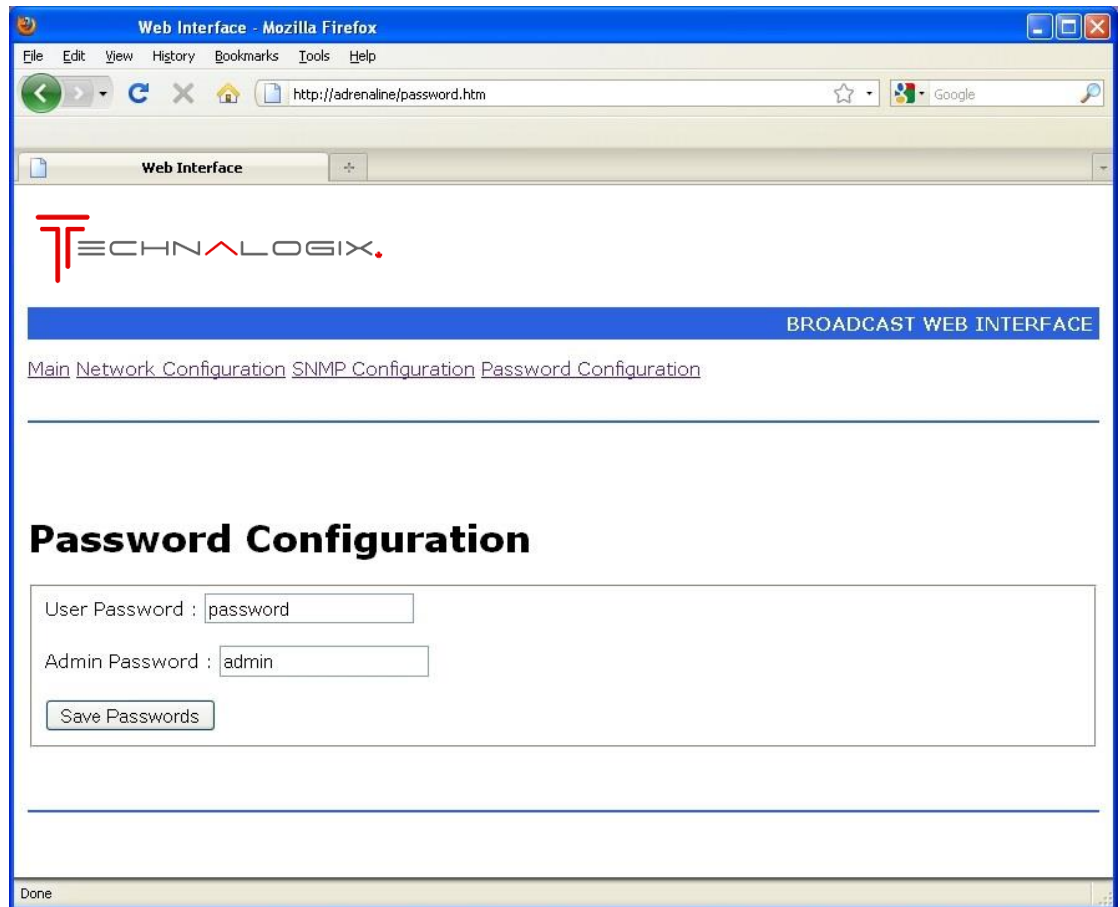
Web Interface - Mozilla Firefox

File Edit View History Bookmarks Tools Help

http://adrenaline/password.htm

Google

Web Interface

TECHNALOGIX.

BROADCAST WEB INTERFACE

Main Network Configuration SNMP Configuration Password Configuration

Password Configuration

User Password : password

Admin Password : admin

Save Passwords

Done